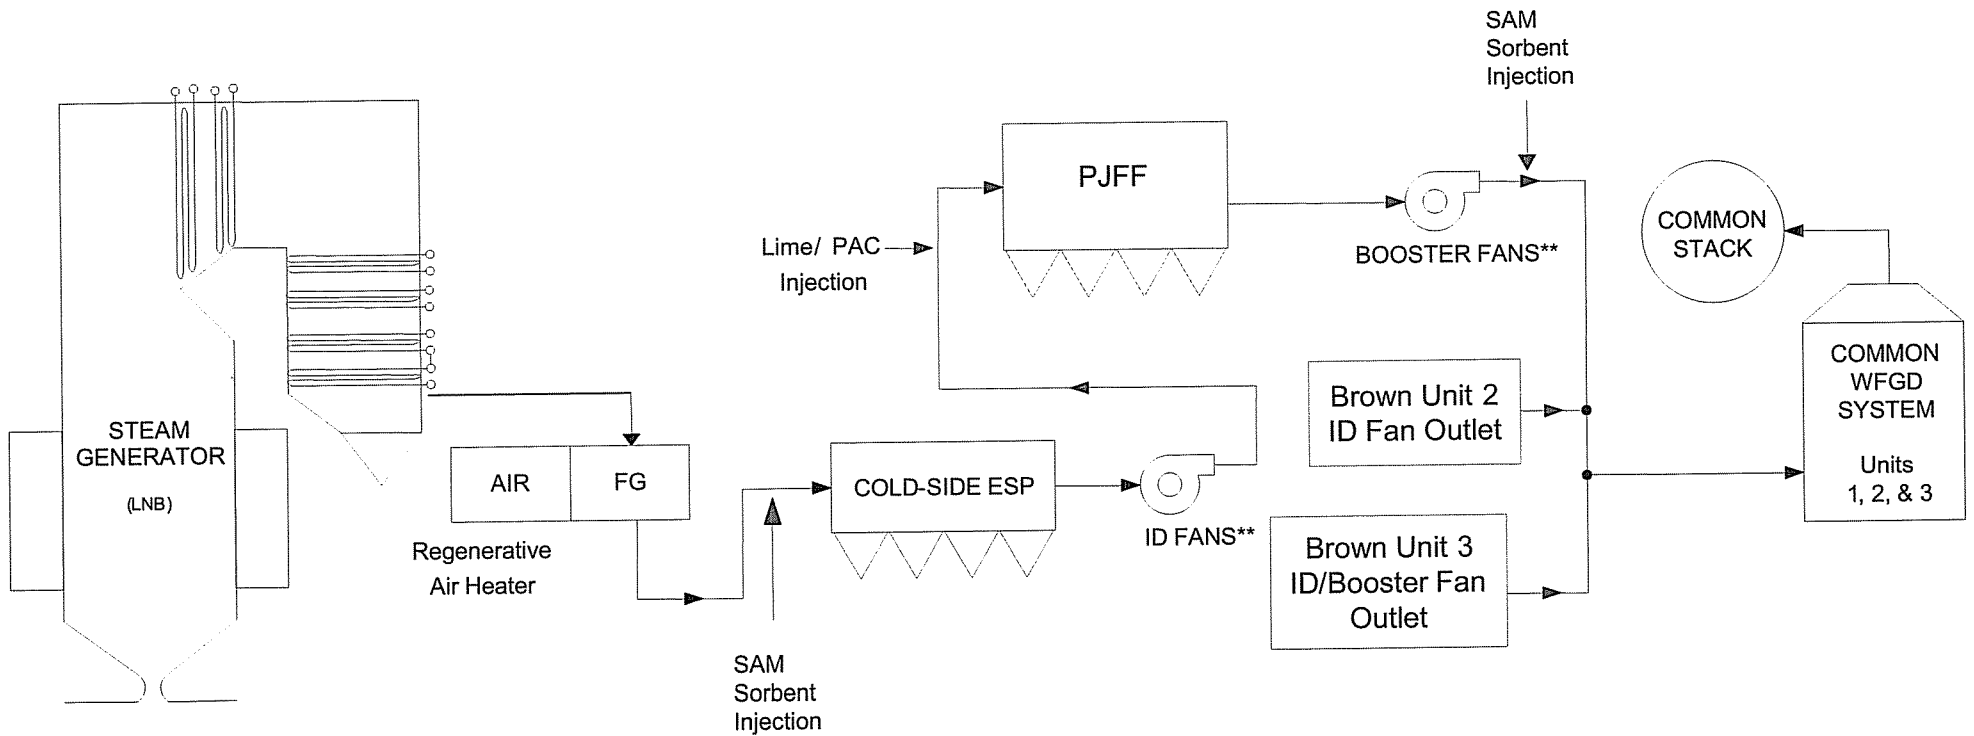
SAM Sorbent Injection

PJFF

Lime/ PAC Injection

BOOSTER FANS**

COMMON STACK

STEAM GENERATOR (LNB)

Brown Unit 2 ID Fan Outlet

COMMON WFGD SYSTEM

Units 1, 2, & 3

AIR

FG

COLD-SIDE ESP

Regenerative Air Heater

ID FANS**

Brown Unit 3 ID/Booster Fan Outlet

SAM Sorbent Injection